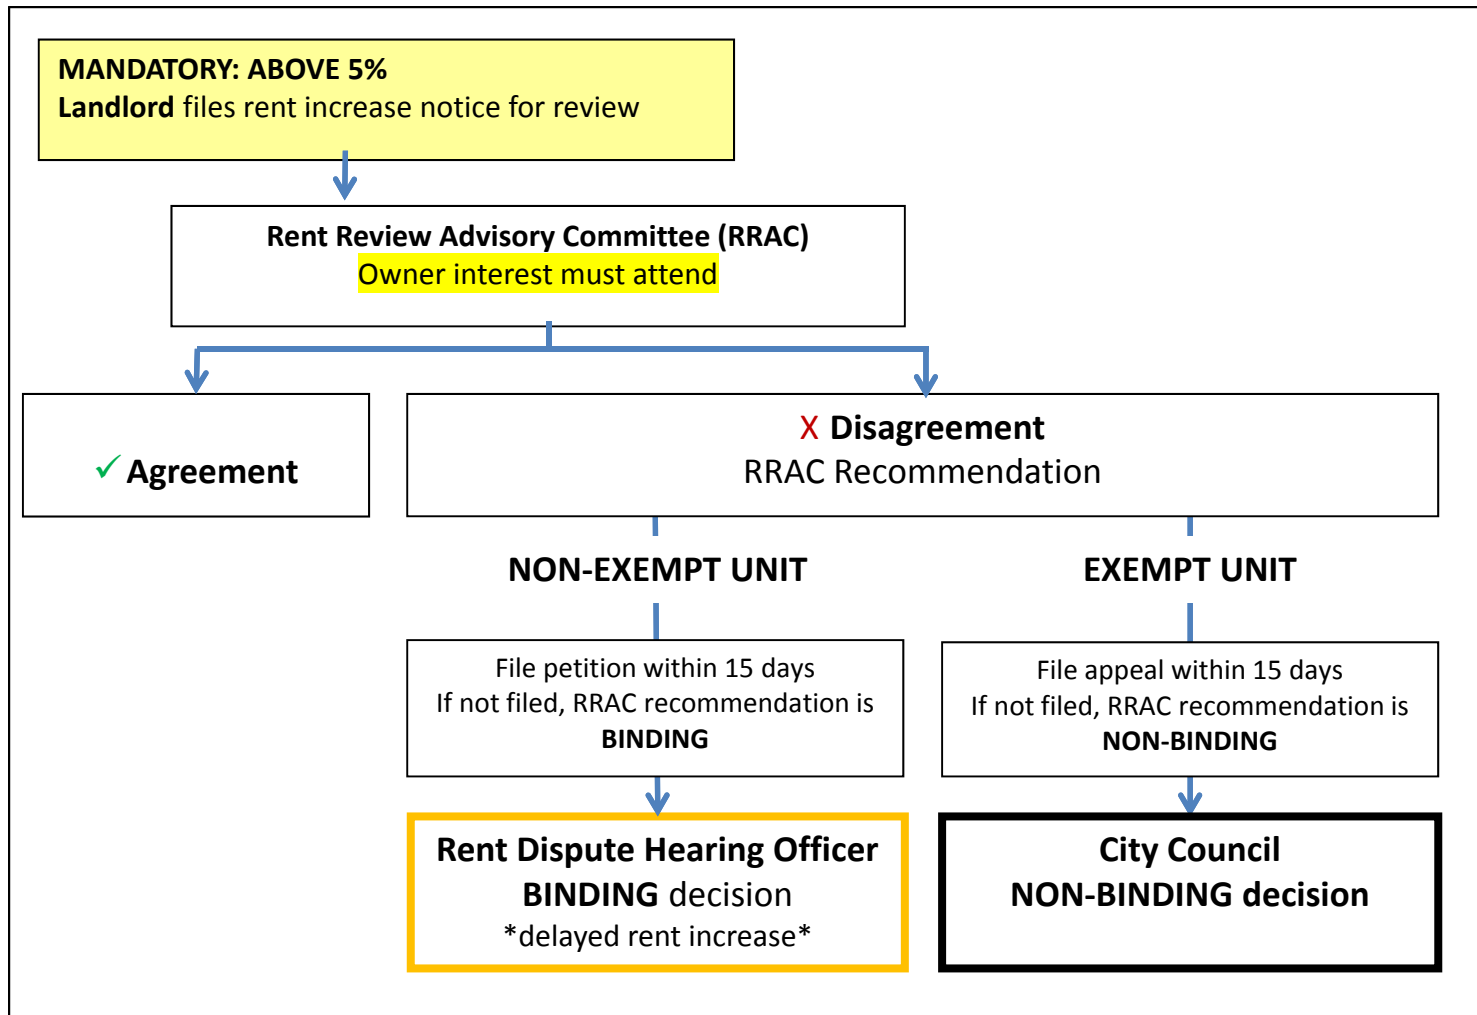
MANDATORY: ABOVE 5%
Landlord files rent increase notice for review

Rent Review Advisory Committee (RRAC)
Owner interest must attend

✓ Agreement

X Disagreement
RRAC Recommendation

NON-EXEMPT UNIT

EXEMPT UNIT

File petition within 15 days
If not filed, RRAC recommendation is
BINDING

File appeal within 15 days
If not filed, RRAC recommendation is
NON-BINDING

Rent Dispute Hearing Officer
BINDING decision
*delayed rent increase*

City Council
NON-BINDING decision